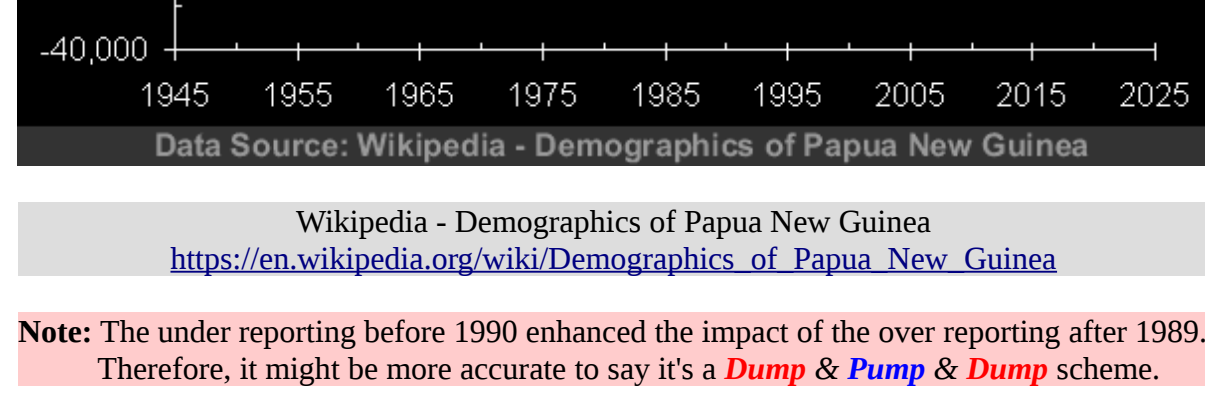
-40,000

1945 1955 1965 1975 1985 1995 2005 2015 2025

Data Source: Wikipedia - Demographics of Papua New Guinea

Wikipedia - Demographics of Papua New Guinea
https://en.wikipedia.org/wiki/Demographics_of_Papua_New_Guinea

**Note:** The under reporting before 1990 enhanced the impact of the over reporting after 1989. Therefore, it might be more accurate to say it's a ***Dump*** *&* ***Pump*** *&* ***Dump*** scheme.